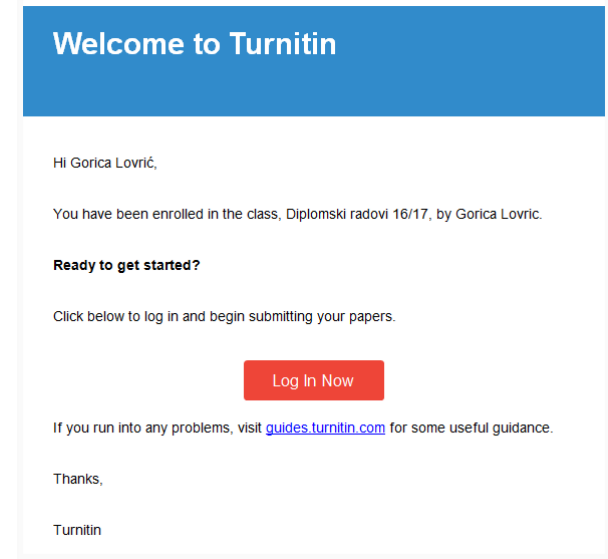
Welcome to Turnitin

Hi Gorica Lovrić,

You have been enrolled in the class, Diplomski radovi 16/17, by Gorica Lovric.

**Ready to get started?**

Click below to log in and begin submitting your papers.

Log In Now

If you run into any problems, visit guides.turnitin.com for some useful guidance.

Thanks,

Turnitin